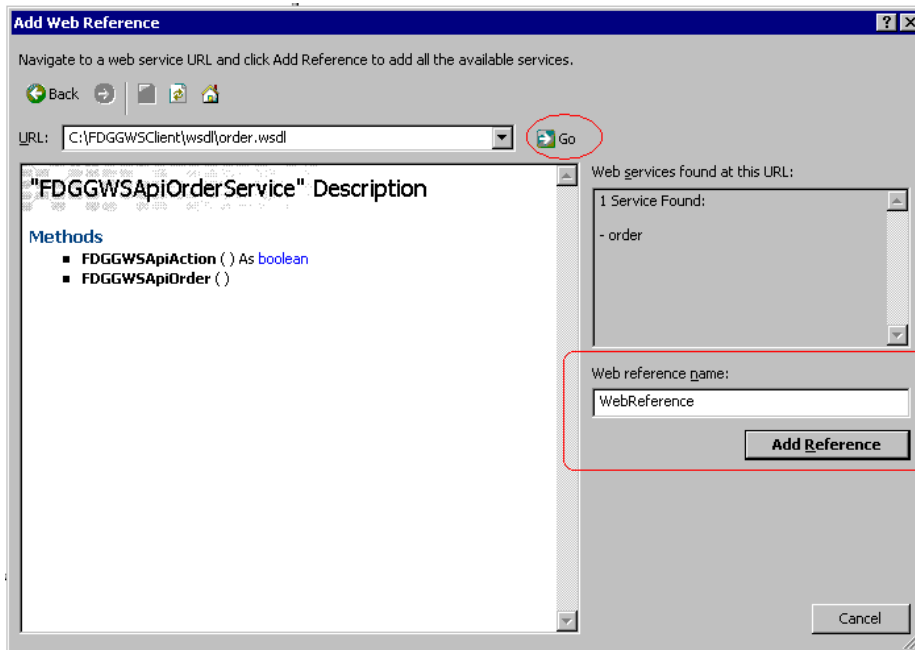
Add Web Reference

?

X

Navigate to a web service URL and click Add Reference to add all the available services.

Back

URL: C:\FDGGWSClient\wsdl\order.wsdl

Go

"FDGGWSApiOrderService" Description

Methods

- FDGGWSApiAction ( ) As boolean
- FDGGWSApiOrder ( )

Web services found at this URL:

1 Service Found:

- order

Web reference name:

WebReference

Add Reference

Cancel